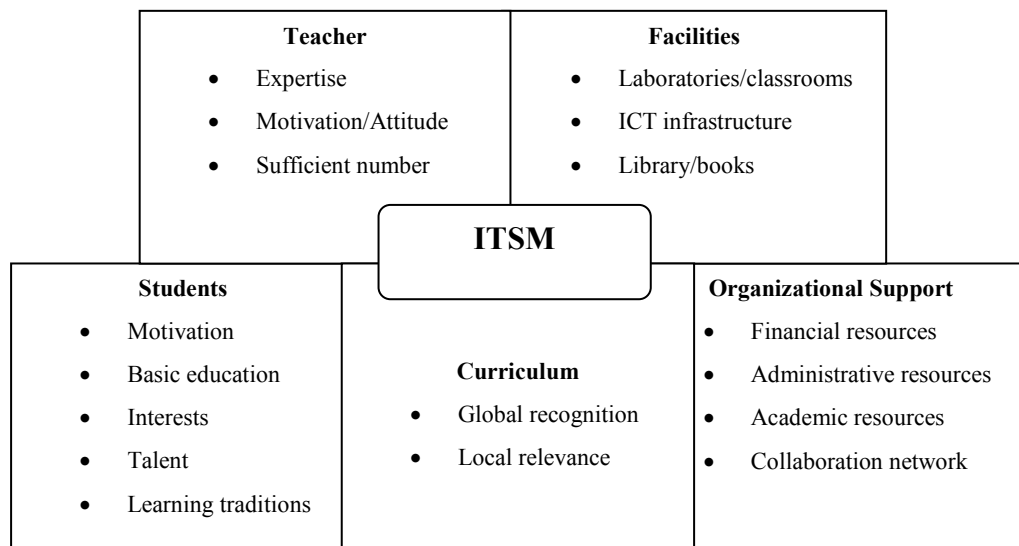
**Teacher**
- Expertise
- Motivation/Attitude
- Sufficient number

**Facilities**
- Laboratories/classrooms
- ICT infrastructure
- Library/books

**ITSM**

**Students**
- Motivation
- Basic education
- Interests
- Talent
- Learning traditions

**Curriculum**
- Global recognition
- Local relevance

**Organizational Support**
- Financial resources
- Administrative resources
- Academic resources
- Collaboration network